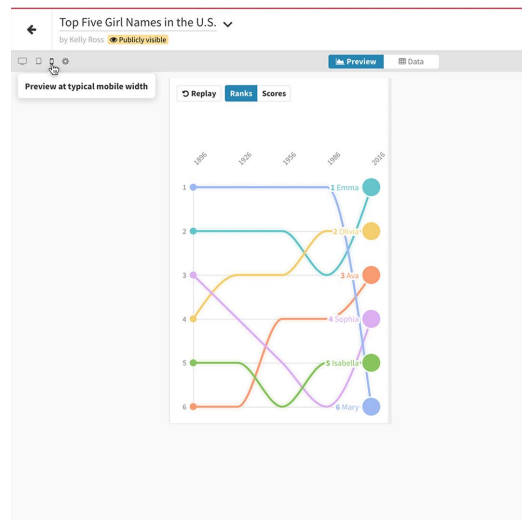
Top Five Girl Names in the U.S.

by Kelly Ross Publicly visible

Preview Data

Preview at typical mobile width

Replay Ranks Scores

1896 1926 1956 1986 2016

1 1 Emma
2 2 Olivia
3 3 Ava
4 4 Sophia
5 5 Isabella
6 6 Mary